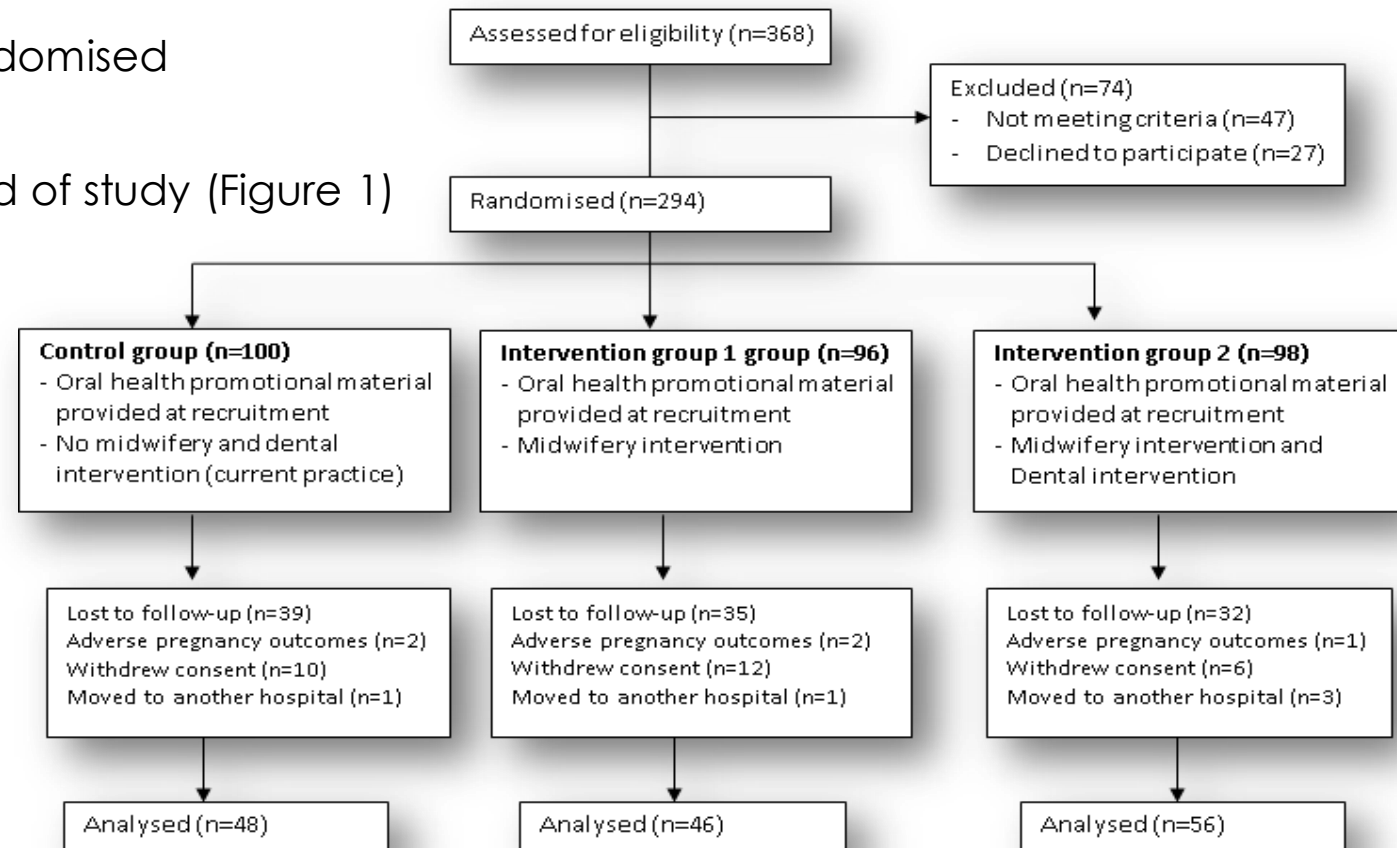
domised

d of study (Figure 1)

Assessed for eligibility (n=368)

Excluded (n=74)
- Not meeting criteria (n=47)
- Declined to participate (n=27)

Randomised (n=294)

**Control group (n=100)**
- Oral health promotional material provided at recruitment
- No midwifery and dental intervention (current practice)

Lost to follow-up (n=39)
Adverse pregnancy outcomes (n=2)
Withdrew consent (n=10)
Moved to another hospital (n=1)

Analysed (n=48)

**Intervention group 1 group (n=96)**
- Oral health promotional material provided at recruitment
- Midwifery intervention

Lost to follow-up (n=35)
Adverse pregnancy outcomes (n=2)
Withdrew consent (n=12)
Moved to another hospital (n=1)

Analysed (n=46)

**Intervention group 2 (n=98)**
- Oral health promotional material provided at recruitment
- Midwifery intervention and Dental intervention

Lost to follow-up (n=32)
Adverse pregnancy outcomes (n=1)
Withdrew consent (n=6)
Moved to another hospital (n=3)

Analysed (n=56)